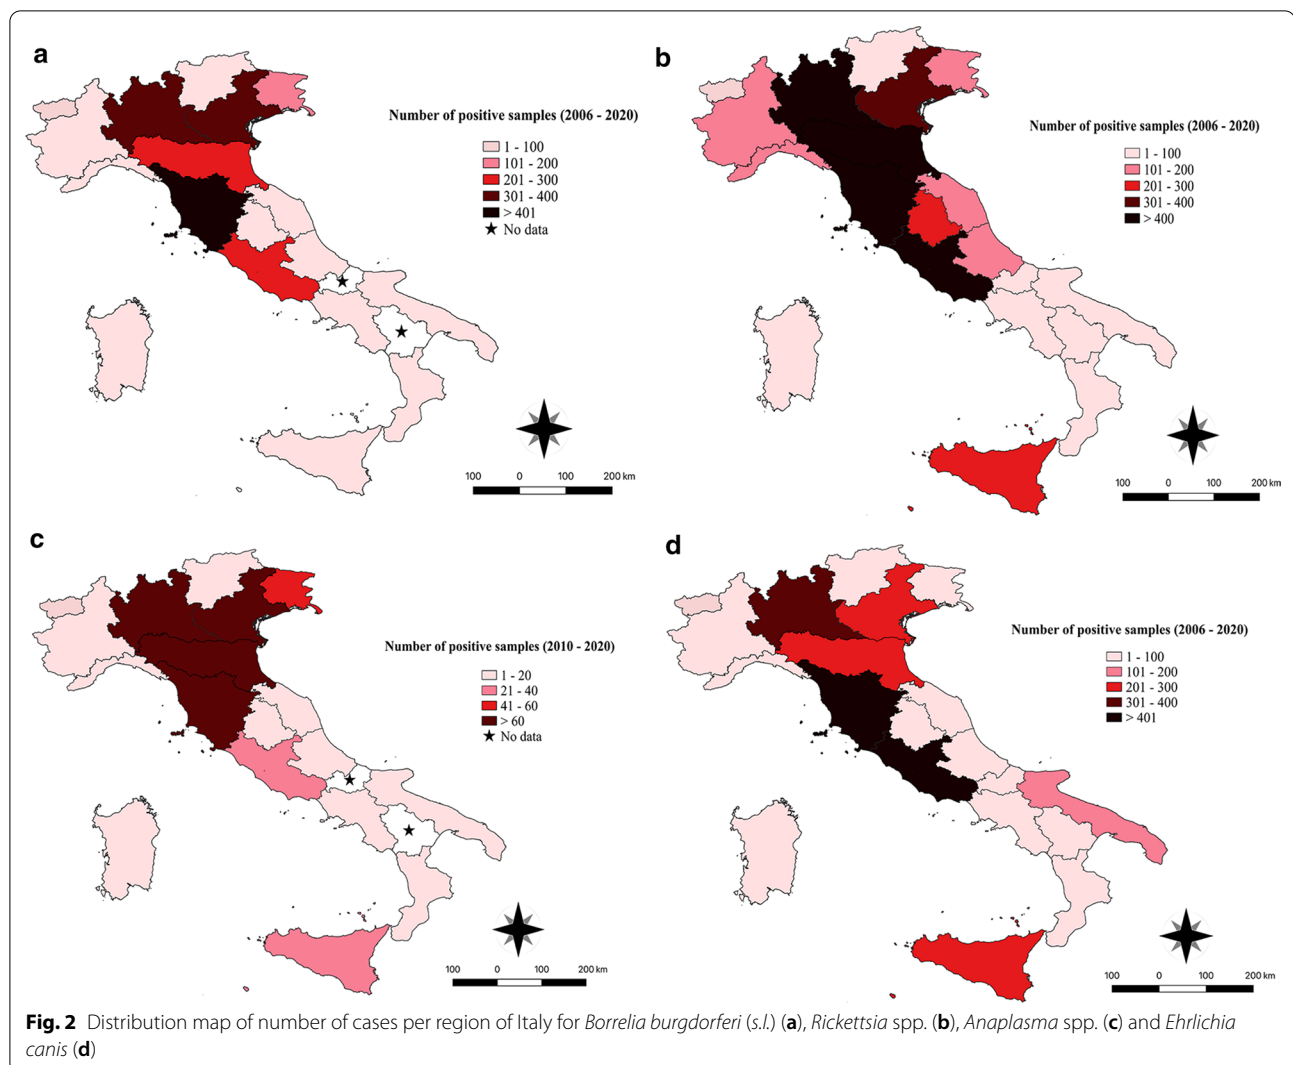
a

Number of positive samples (2006 - 2020)

1 - 100
101 - 200
201 - 300
301 - 400
> 401
★ No data

100 0 100 200 km

b

Number of positive samples (2006 - 2020)

1 - 100
101 - 200
201 - 300
301 - 400
> 400

100 0 100 200 km

c

Number of positive samples (2010 - 2020)

1 - 20
21 - 40
41 - 60
> 60
★ No data

100 0 100 200 km

d

Number of positive samples (2006 - 2020)

1 - 100
101 - 200
201 - 300
301 - 400
> 401

100 0 100 200 km

**Fig. 2** Distribution map of number of cases per region of Italy for *Borrelia burgdorferi* (*s.l.*) (**a**), *Rickettsia* spp. (**b**), *Anaplasma* spp. (**c**) and *Ehrlichia canis* (**d**)